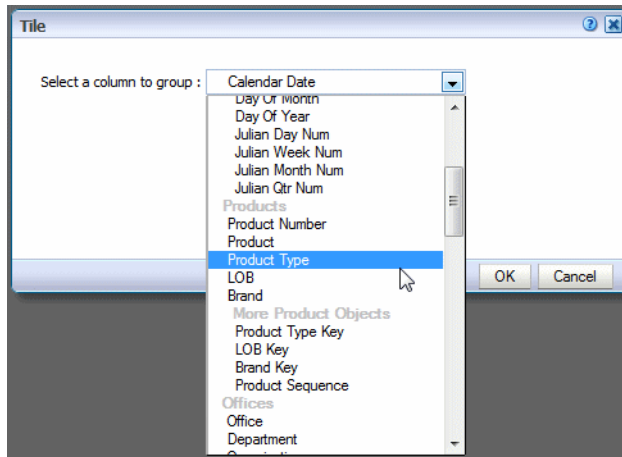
Tile

Select a column to group : Calendar Date

Day Of Month
Day Of Year
Julian Day Num
Julian Week Num
Julian Month Num
Julian Qtr Num
Products
Product Number
Product
Product Type
LOB
Brand
More Product Objects
Product Type Key
LOB Key
Brand Key
Product Sequence
Offices
Office
Department
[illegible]

OK Cancel